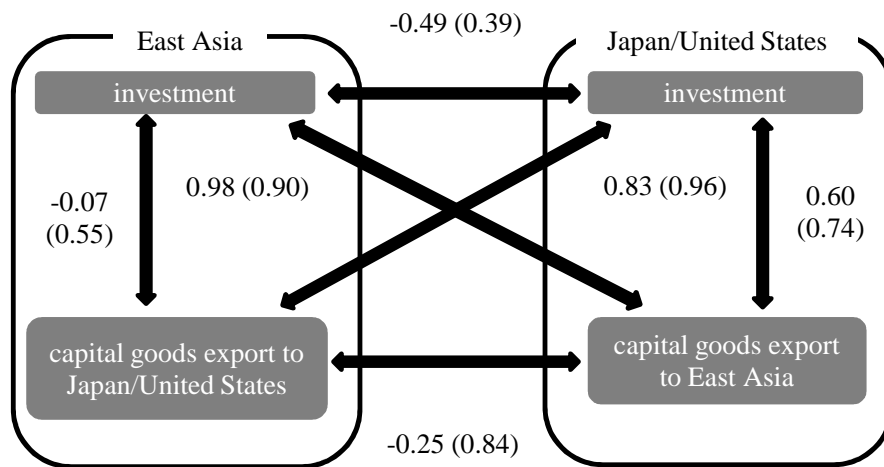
East Asia

-0.49 (0.39)

Japan/United States

investment

investment

-0.07 (0.55)

0.98 (0.90)

0.83 (0.96)

0.60 (0.74)

capital goods export to Japan/United States

capital goods export to East Asia

-0.25 (0.84)